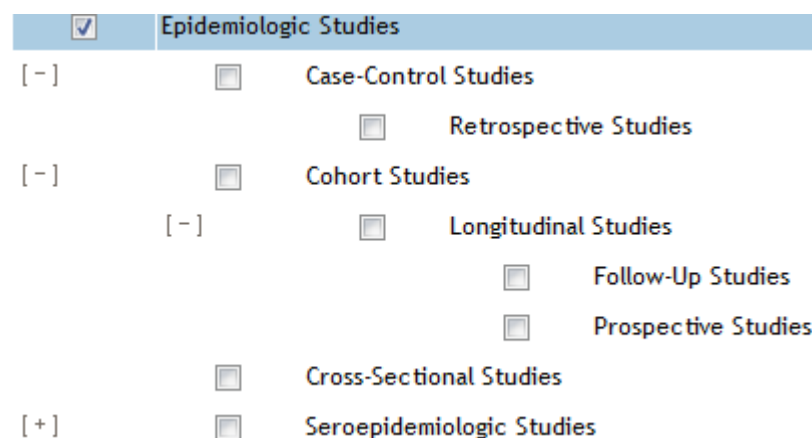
Epidemiologic Studies

[ - ] Case-Control Studies

Retrospective Studies

[ - ] Cohort Studies

[ - ] Longitudinal Studies

Follow-Up Studies

Prospective Studies

Cross-Sectional Studies

[ + ] Seroepidemiologic Studies